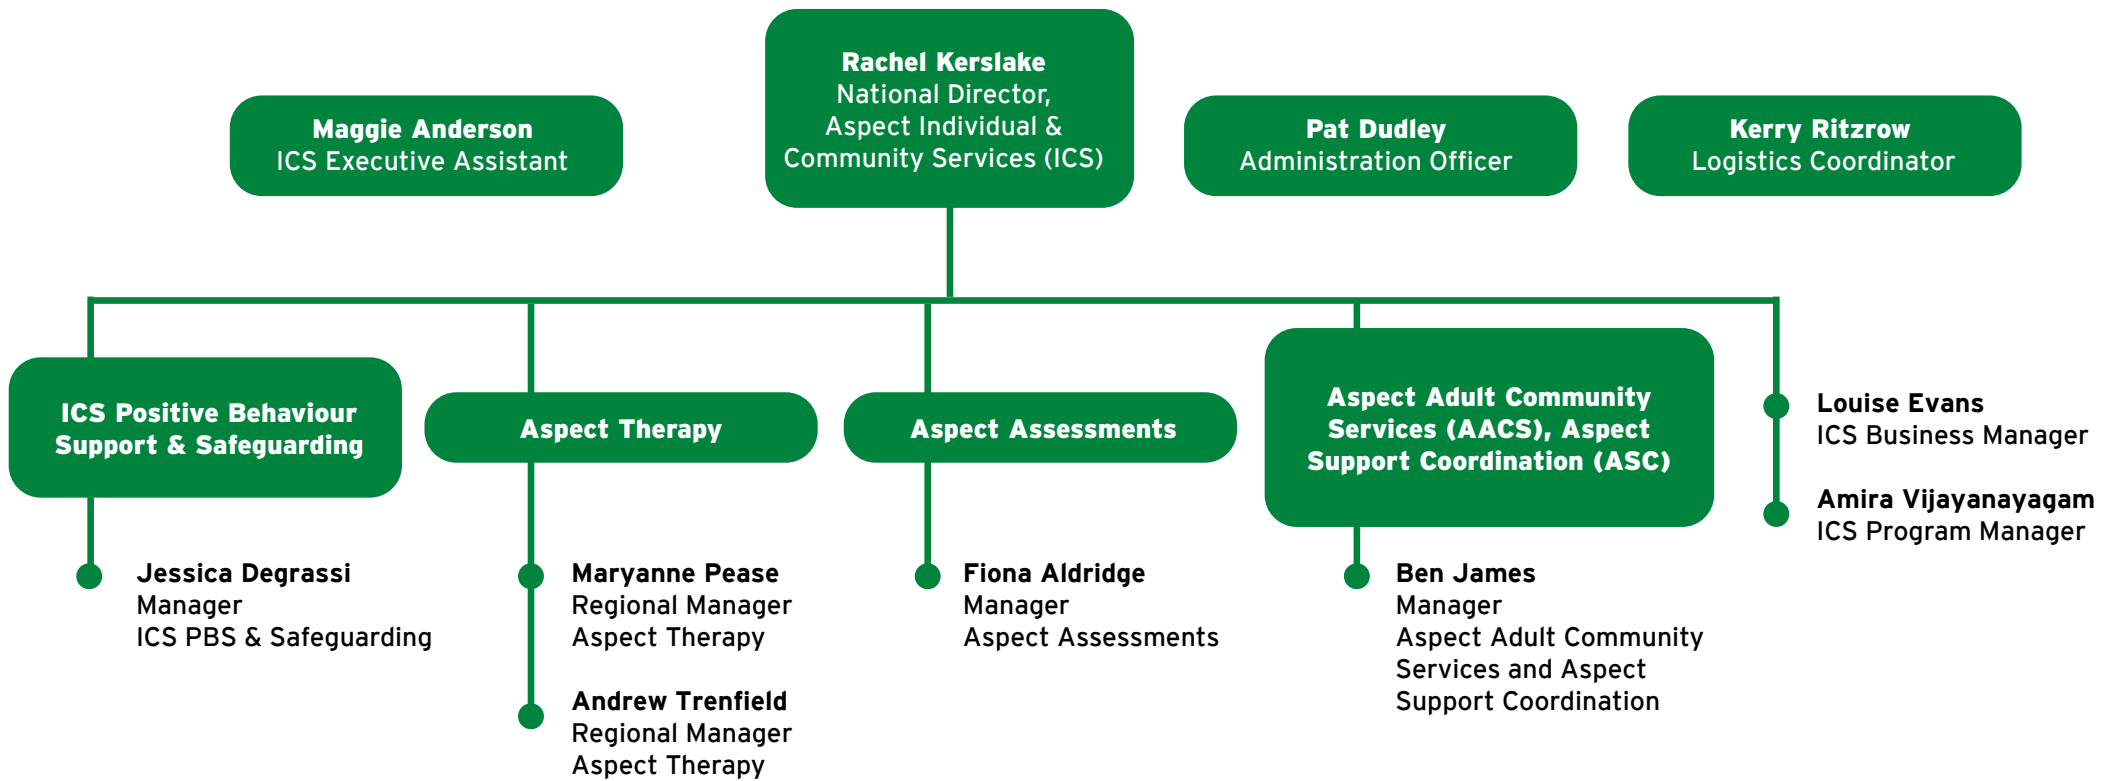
Rachel Kerslake
National Director,
Aspect Individual & Community Services (ICS)

Maggie Anderson
ICS Executive Assistant

Pat Dudley
Administration Officer

Kerry Ritzrow
Logistics Coordinator

ICS Positive Behaviour Support & Safeguarding

Jessica Degrassi
Manager
ICS PBS & Safeguarding

Aspect Therapy

Maryanne Pease
Regional Manager
Aspect Therapy

Andrew Trenfield
Regional Manager
Aspect Therapy

Aspect Assessments

Fiona Aldridge
Manager
Aspect Assessments

Aspect Adult Community Services (AACS), Aspect Support Coordination (ASC)

Ben James
Manager
Aspect Adult Community Services and Aspect Support Coordination

Louise Evans
ICS Business Manager

Amira Vijayanayagam
ICS Program Manager